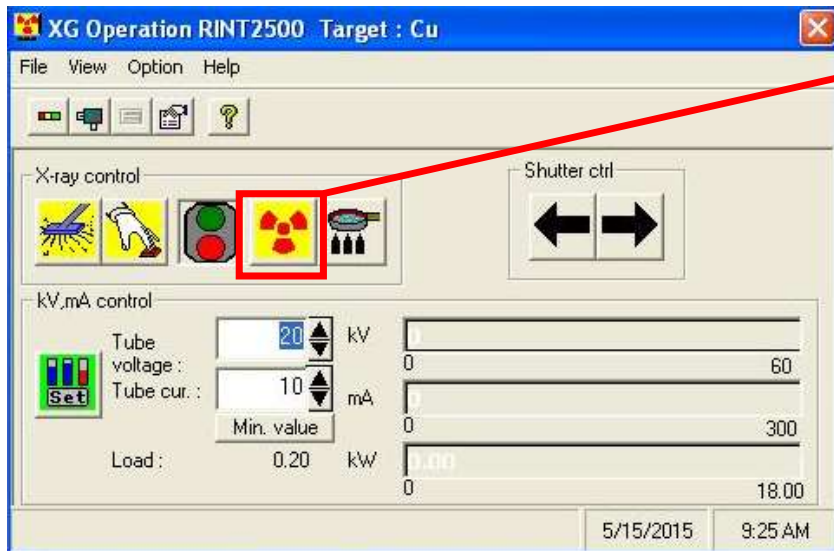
XG Operation RINT2500 Target : Cu

File View Option Help

X-ray control

Shutter ctrl

kV,mA control

Set

Tube voltage : 20 kV

0 60

Tube cur. : 10 mA

Min. value

0 300

Load : 0.20 kW

0.00

0 18.00

5/15/2015 9:25 AM